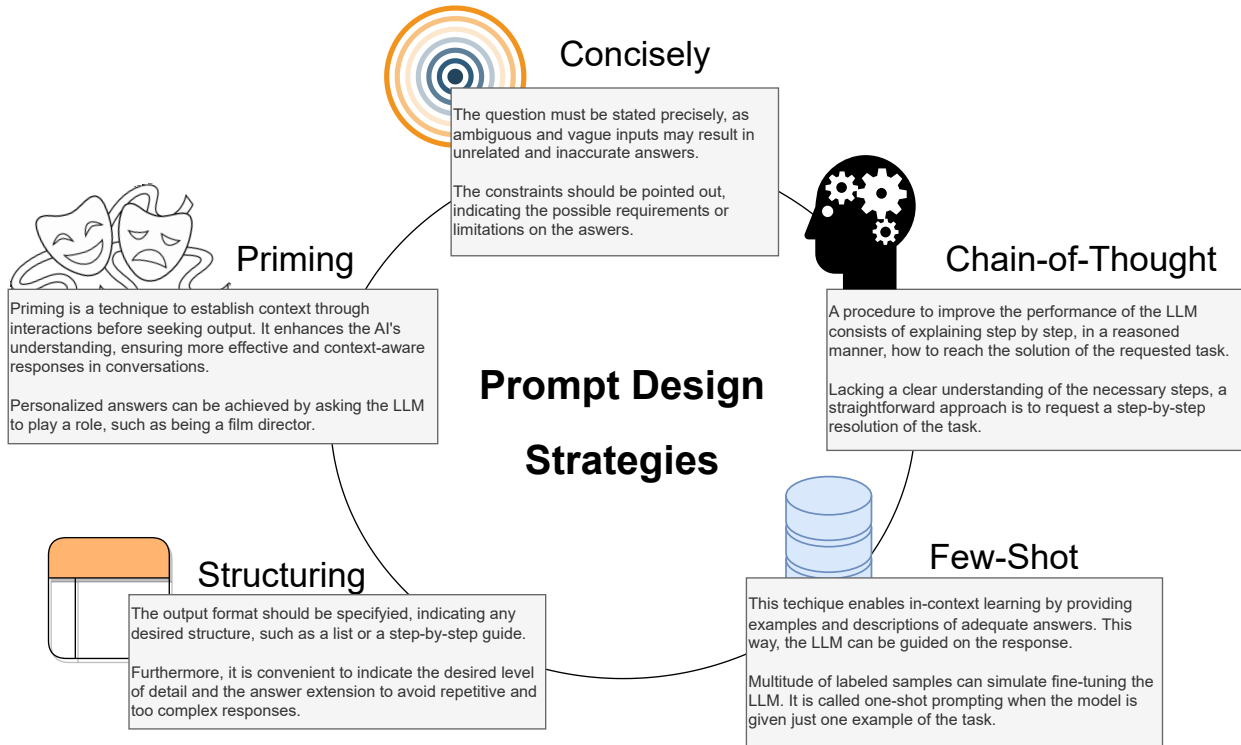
Concisely

The question must be stated precisely, as ambiguous and vague inputs may result in unrelated and inaccurate answers.

The constraints should be pointed out, indicating the possible requirements or limitations on the answers.

Priming

Priming is a technique to establish context through interactions before seeking output. It enhances the AI's understanding, ensuring more effective and context-aware responses in conversations.

Personalized answers can be achieved by asking the LLM to play a role, such as being a film director.

Chain-of-Thought

A procedure to improve the performance of the LLM consists of explaining step by step, in a reasoned manner, how to reach the solution of the requested task.

Lacking a clear understanding of the necessary steps, a straightforward approach is to request a step-by-step resolution of the task.

Prompt Design Strategies

Structuring

The output format should be specifyied, indicating any desired structure, such as a list or a step-by-step guide.

Furthermore, it is convenient to indicate the desired level of detail and the answer extension to avoid repetitive and too complex responses.

Few-Shot

This techique enables in-context learning by providing examples and descriptions of adequate answers. This way, the LLM can be guided on the response.

Multitude of labeled samples can simulate fine-tuning the LLM. It is called one-shot prompting when the model is given just one example of the task.